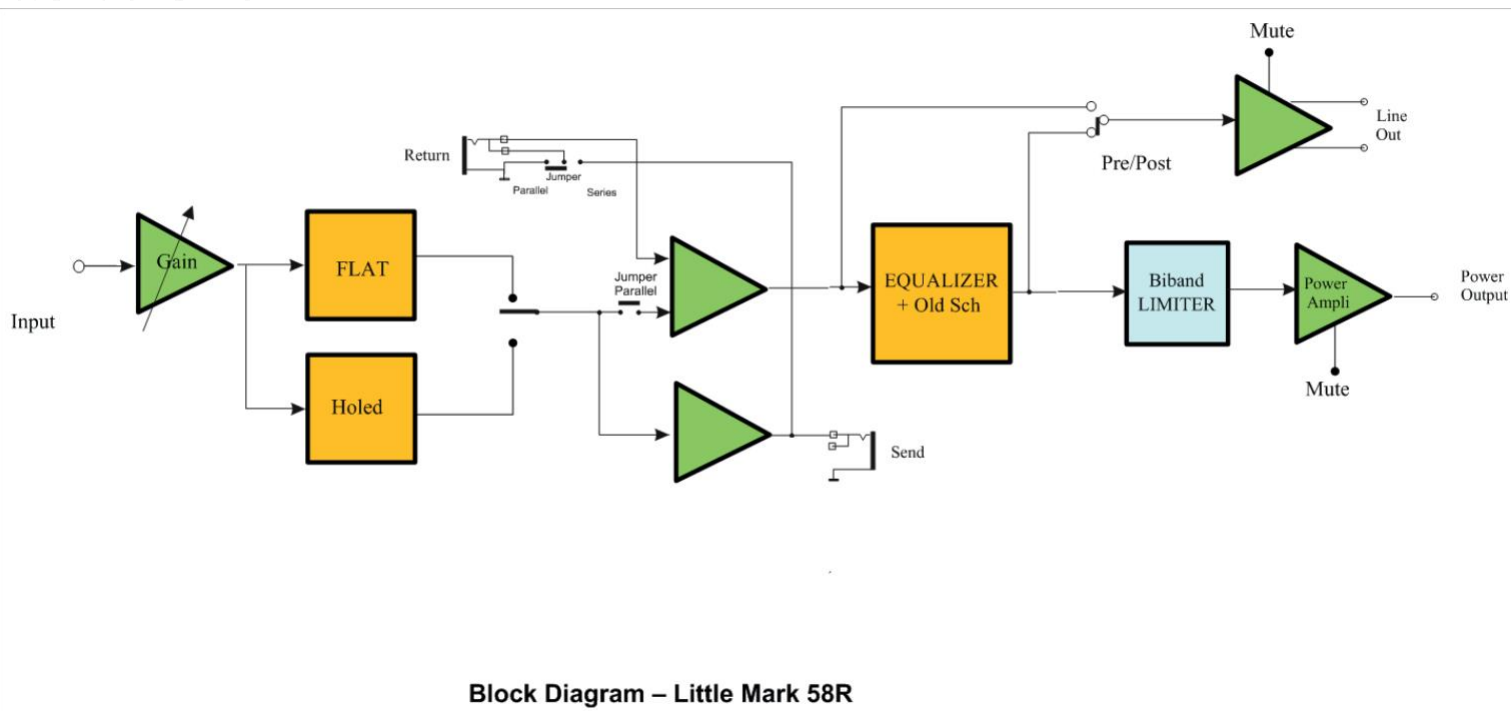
Mute

Line Out

Return

Parallel

Jumper

Series

Pre/Post

Input

Gain

FLAT

Holed

Jumper Parallel

EQUALIZER + Old Sch

Biband LIMITER

Power Ampli

Power Output

Mute

Send

Block Diagram – Little Mark 58R